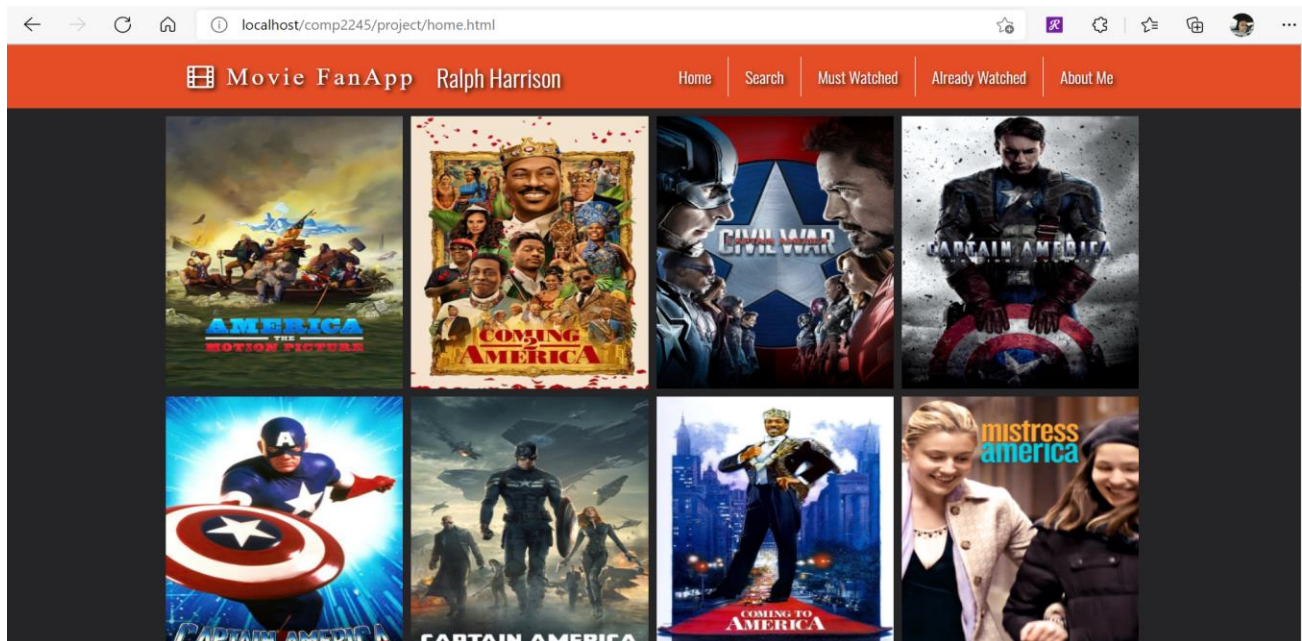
localhost/comp2245/project/home.html

Movie FanApp Ralph Harrison

Home | Search | Must Watched | Already Watched | About Me

AMERICA THE MOTION PICTURE

COMING 2 AMERICA

CIVIL WAR

CAPTAIN AMERICA

CAPTAIN AMERICA

CAPTAIN AMERICA

COMING TO AMERICA

mistress america